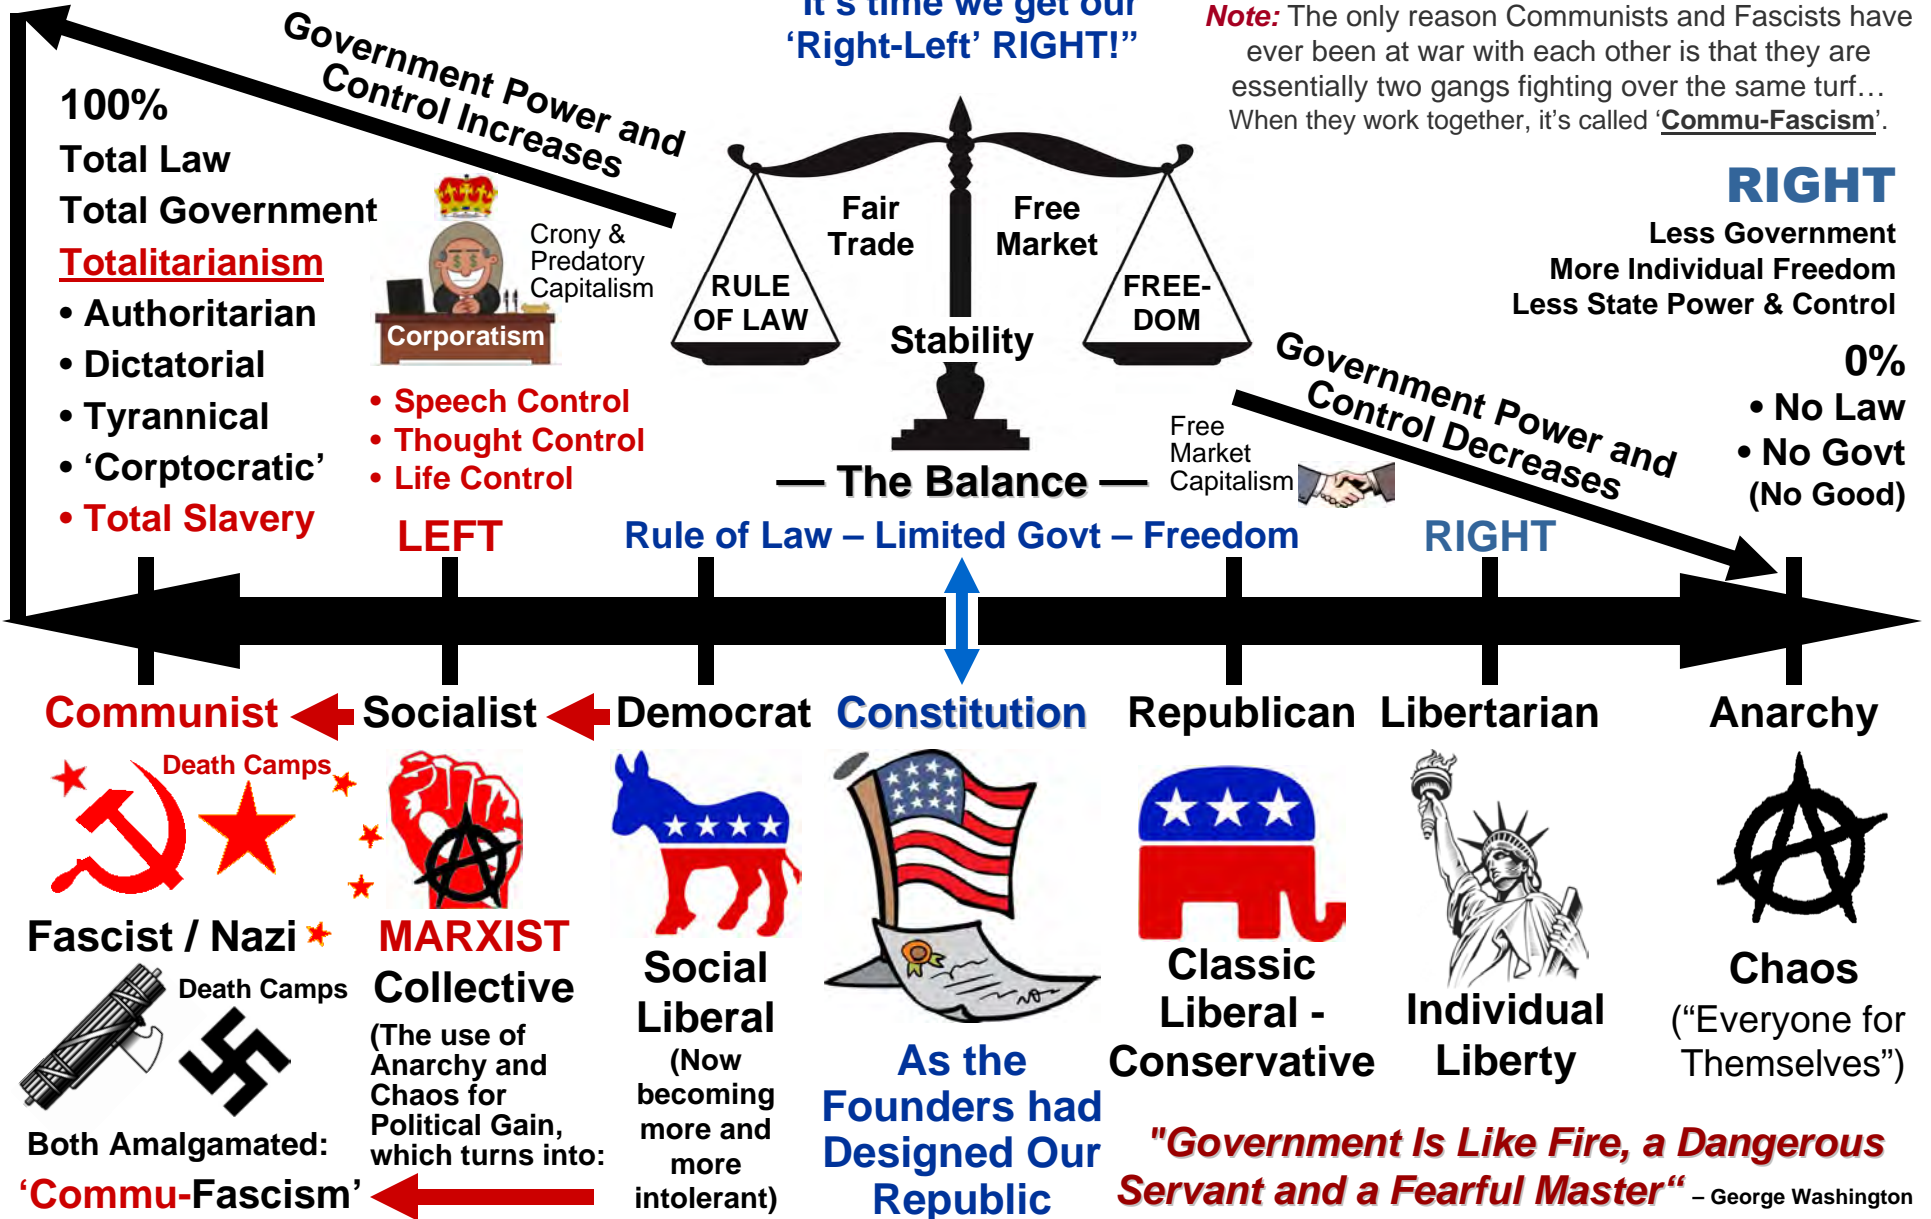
Government Power and Control Increases

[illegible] 'Right-Left' RIGHT!"

Note: The only reason Communists and Fascists have ever been at war with each other is that they are essentially two gangs fighting over the same turf… When they work together, it's called 'Commu-Fascism'.

100%
Total Law
Total Government
Totalitarianism
• Authoritarian
• Dictatorial
• Tyrannical
• 'Corptocratic'
• Total Slavery

Crony & Predatory Capitalism
Corporatism

• Speech Control
• Thought Control
• Life Control

Fair Trade
Free Market
RULE OF LAW
FREE-DOM
Stability
— The Balance —

RIGHT
Less Government
More Individual Freedom
Less State Power & Control

Government Power and Control Decreases

0%
• No Law
• No Govt
(No Good)

Free Market Capitalism

LEFT
Rule of Law – Limited Govt – Freedom
RIGHT

Communist
Socialist
Democrat
Constitution
Republican
Libertarian
Anarchy

Death Camps

Fascist / Nazi
Death Camps
Both Amalgamated:
'Commu-Fascism'

MARXIST
Collective
(The use of Anarchy and Chaos for Political Gain, which turns into:

Social Liberal
(Now becoming more and more intolerant)

As the Founders had Designed Our Republic

Classic Liberal - Conservative

Individual Liberty

Chaos
("Everyone for Themselves")

"Government Is Like Fire, a Dangerous Servant and a Fearful Master" – George Washington